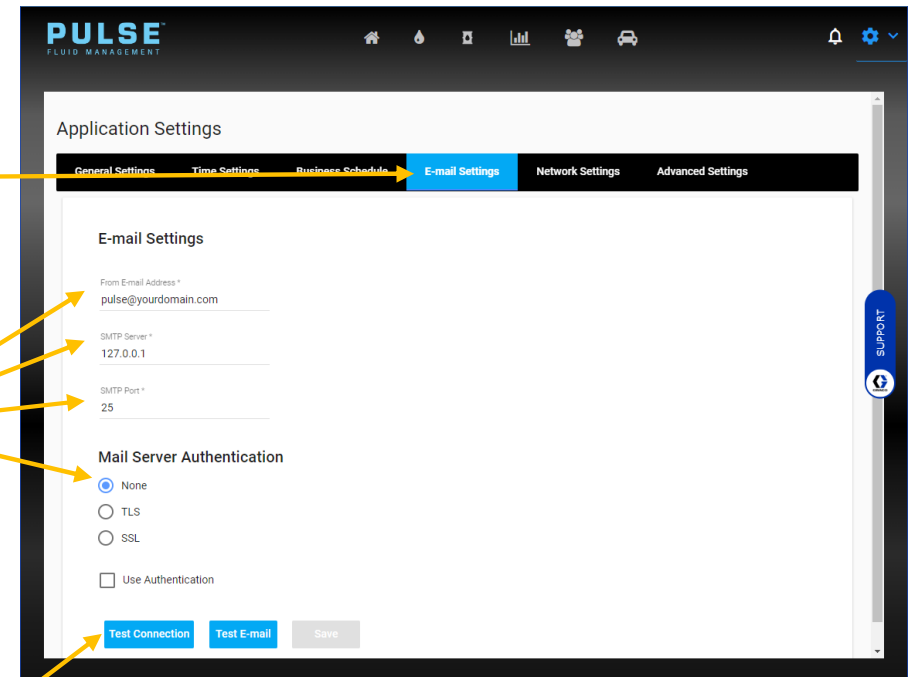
PULSE
FLUID MANAGEMENT

Application Settings

General Settings Time Settings Business Schedule E-mail Settings Network Settings Advanced Settings

E-mail Settings

From E-mail Address *
pulse@yourdomain.com

SMTP Server *
127.0.0.1

SMTP Port *
25

Mail Server Authentication

None
TLS
SSL

Use Authentication

Test Connection Test E-mail Save

SUPPORT